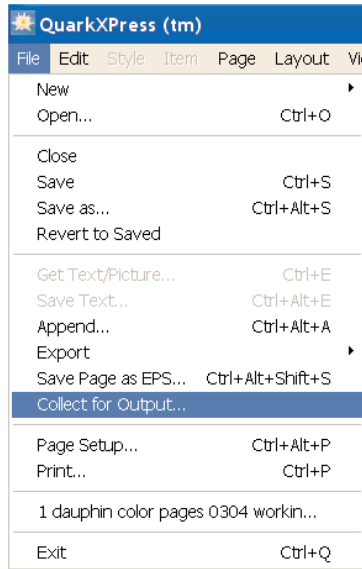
QuarkXPress (tm)

File Edit Style Item Page Layout Vi

New
Open... Ctrl+O

Close
Save Ctrl+S
Save as... Ctrl+Alt+S
Revert to Saved

Get Text/Picture... Ctrl+E
Save Text... Ctrl+Alt+E
Append... Ctrl+Alt+A
Export
Save Page as EPS... Ctrl+Alt+Shift+S
Collect for Output...

Page Setup... Ctrl+Alt+P
Print... Ctrl+P

1 dauphin color pages 0304 workin...

Exit Ctrl+Q